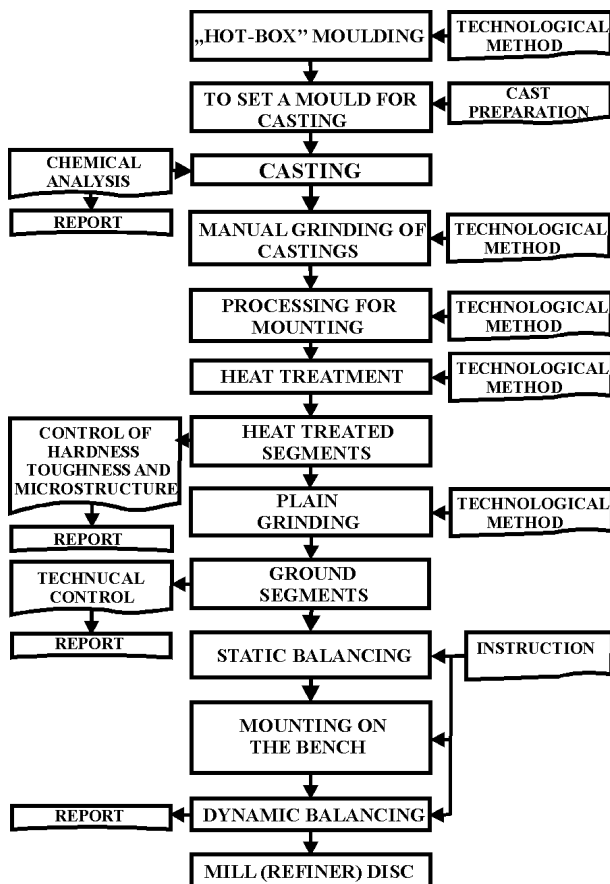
„HOT-BOX" MOULDING

TECHNOLOGICAL METHOD

TO SET A MOULD FOR CASTING

CAST PREPARATION

CHEMICAL ANALYSIS

CASTING

REPORT

MANUAL GRINDING OF CASTINGS

TECHNOLOGICAL METHOD

PROCESSING FOR MOUNTING

TECHNOLOGICAL METHOD

HEAT TREATMENT

TECHNOLOGICAL METHOD

CONTROL OF HARDNESS TOUGHNESS AND MICROSTRUCTURE

HEAT TREATED SEGMENTS

PLAIN GRINDING

TECHNOLOGICAL METHOD

REPORT

TECHNUCAL CONTROL

GROUND SEGMENTS

REPORT

STATIC BALANCING

INSTRUCTION

MOUNTING ON THE BENCH

REPORT

DYNAMIC BALANCING

MILL (REFINER) DISC